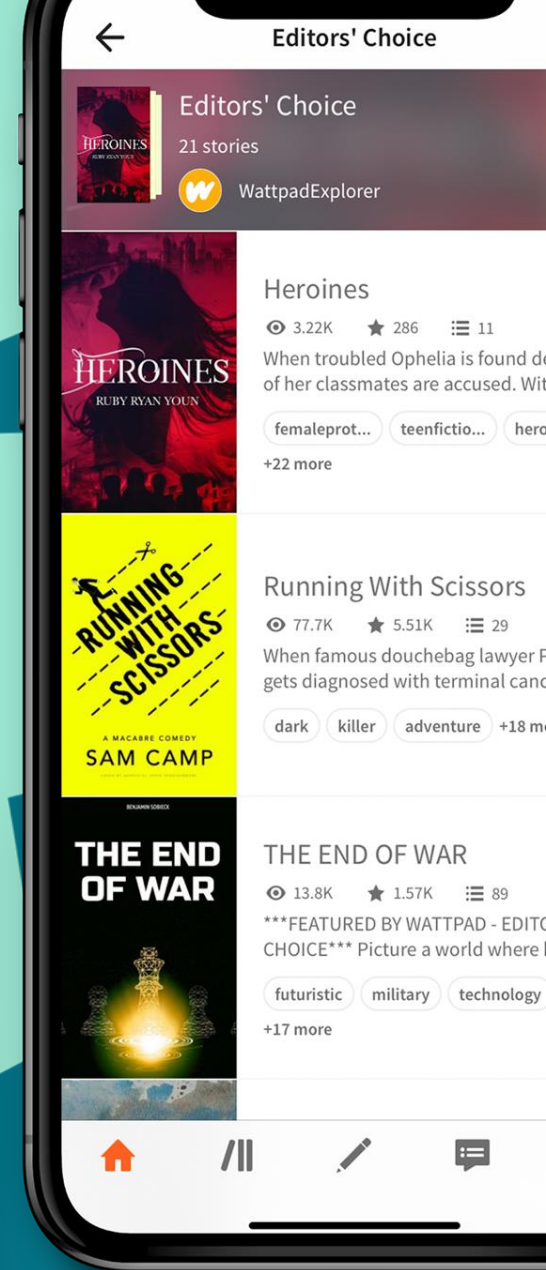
Editors' Choice

HEROINES
RUBY RYAN YOUN

Editors' Choice
21 stories
WattpadExplorer

HEROINES
RUBY RYAN YOUN

Heroines
3.22K 286 11
When troubled Ophelia is found de
of her classmates are accused. Wit
femaleprot... teenfictio... hero
+22 more

RUNNING WITH SCISSORS
A MACABRE COMEDY
SAM CAMP

Running With Scissors
77.7K 5.51K 29
When famous douchebag lawyer F
gets diagnosed with terminal canc
dark killer adventure +18 m

BENJAMIN SOBIECK
THE END OF WAR

THE END OF WAR
13.8K 1.57K 89
***FEATURED BY WATTPAD - EDITO
CHOICE*** Picture a world where
futuristic military technology
+17 more